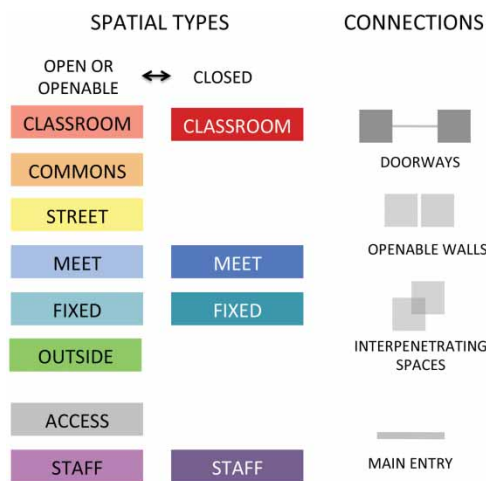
SPATIAL TYPES

CONNECTIONS

OPEN OR OPENABLE ↔ CLOSED

CLASSROOM

CLASSROOM

COMMONS

STREET

MEET

MEET

FIXED

FIXED

OUTSIDE

ACCESS

STAFF

STAFF

DOORWAYS

OPENABLE WALLS

INTERPENETRATING SPACES

MAIN ENTRY